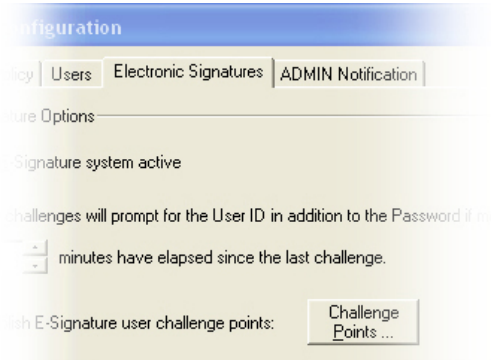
nfiguration

licy | Users | Electronic Signatures | ADMIN Notification |

ure Options

Signature system active

hallenges will prompt for the User ID in addition to the Password if m

minutes have elapsed since the last challenge.

lish E-Signature user challenge points:

Challenge Points ...